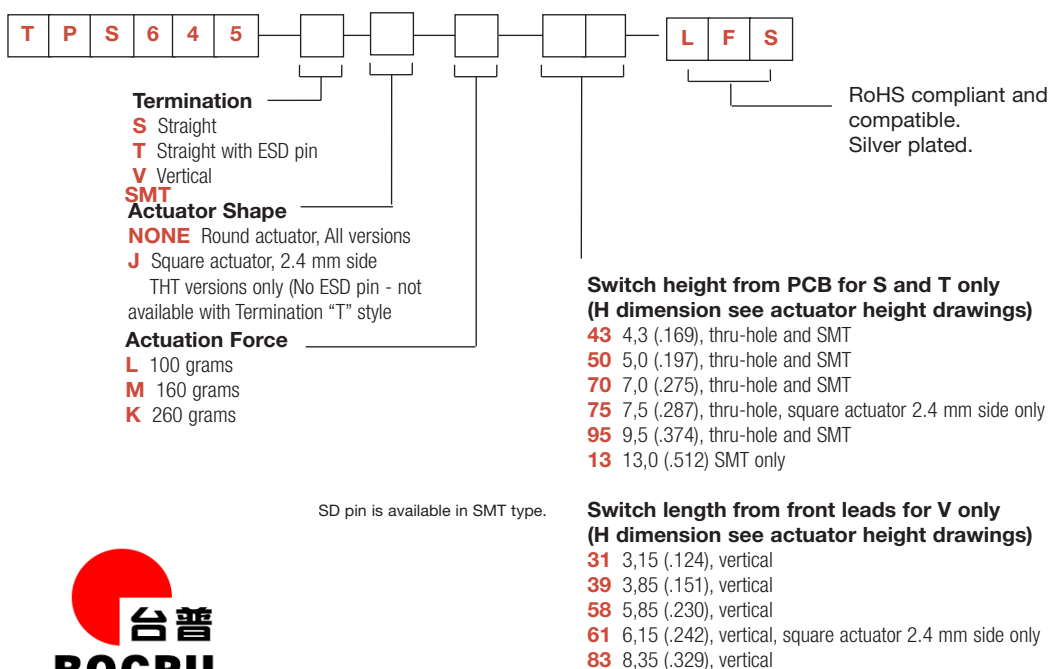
| T | P | S | 6 | 4 | 5 |

L F S

RoHS compliant and compatible. Silver plated.

**Termination**
**S** Straight
**T** Straight with ESD pin
**V** Vertical
**SMT**

**Actuator Shape**
**NONE** Round actuator, All versions
**J** Square actuator, 2.4 mm side THT versions only (No ESD pin - not available with Termination "T" style

**Actuation Force**
**L** 100 grams
**M** 160 grams
**K** 260 grams

**Switch height from PCB for S and T only (H dimension see actuator height drawings)**
**43** 4,3 (.169), thru-hole and SMT
**50** 5,0 (.197), thru-hole and SMT
**70** 7,0 (.275), thru-hole and SMT
**75** 7,5 (.287), thru-hole, square actuator 2.4 mm side only
**95** 9,5 (.374), thru-hole and SMT
**13** 13,0 (.512) SMT only

SD pin is available in SMT type.

**Switch length from front leads for V only (H dimension see actuator height drawings)**
**31** 3,15 (.124), vertical
**39** 3,85 (.151), vertical
**58** 5,85 (.230), vertical
**61** 6,15 (.242), vertical, square actuator 2.4 mm side only
**83** 8,35 (.329), vertical

台普
BOCPU